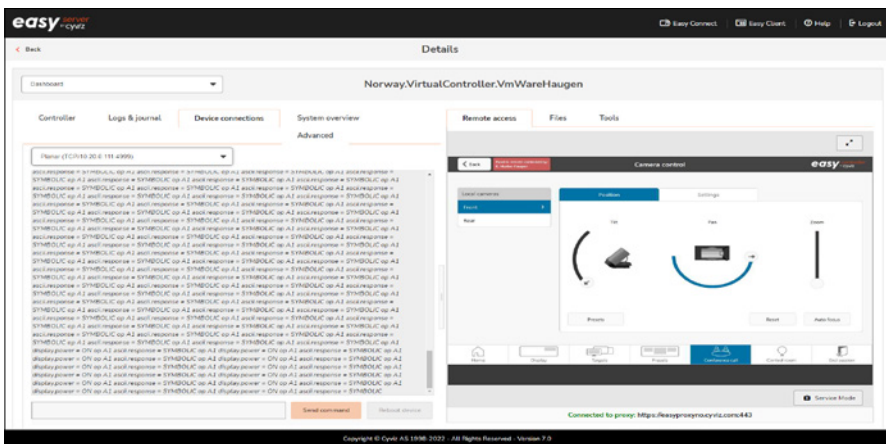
easy server by cyviz

Easy Connect  Easy Client  Help  Logout

< Back

Details

Dashboard

Norway.VirtualController.VmWareHaugen

Controller  Logs & journal  Device connections  System overview  Advanced

Remote access  Files  Tools

Planar (TCP/10.20.0.111:4999)

ascii.response = SYMBOLIC op A1 ascii.response = SYMBOLIC op A1 ascii.response = SYMBOLIC op A1 ascii.response = SYMBOLIC op A1 ascii.response = SYMBOLIC op A1 ascii.response = SYMBOLIC op A1 ascii.response = SYMBOLIC op A1 ascii.response = SYMBOLIC op A1 ascii.response = SYMBOLIC op A1 ascii.response = SYMBOLIC op A1 ascii.response = SYMBOLIC op A1 ascii.response = SYMBOLIC op A1 ascii.response = SYMBOLIC op A1 ascii.response = SYMBOLIC op A1 ascii.response = SYMBOLIC op A1 ascii.response = SYMBOLIC op A1 ascii.response = SYMBOLIC op A1 ascii.response = SYMBOLIC op A1 ascii.response = SYMBOLIC op A1 ascii.response = SYMBOLIC op A1 ascii.response = SYMBOLIC op A1 ascii.response = SYMBOLIC op A1 ascii.response = SYMBOLIC op A1 ascii.response = SYMBOLIC op A1 display.power = ON op A1 ascii.response = SYMBOLIC op A1 display.power = ON op A1 ascii.response = SYMBOLIC op A1 display.power = ON op A1 ascii.response = SYMBOLIC op A1 display.power = ON op A1 ascii.response = SYMBOLIC op A1 display.power = ON op A1 ascii.response = SYMBOLIC op A1 display.power = ON op A1 ascii.response = SYMBOLIC

Send command  Reload source

Back  Camera control  easy

Local cameras  Front  Rear

Position  Settings

Tilt  Pan  Zoom

Presets  Reset  Auto focus

Home  Display  Targets  Presets  Conference call  Control room  Shut system

Service Mode

Connected to proxy: https://easyproxyno.cyviz.com:443

Copyright © Cyviz AS 1998-2022 - All Rights Reserved - Version 7.0